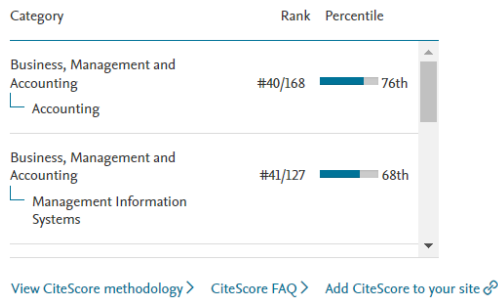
| Category | Rank | Percentile |
|---|---|---|
| Business, Management and Accounting<br>Accounting | #40/168 | 76th |
| Business, Management and Accounting<br>Management Information Systems | #41/127 | 68th |

View CiteScore methodology > CiteScore FAQ > Add CiteScore to your site